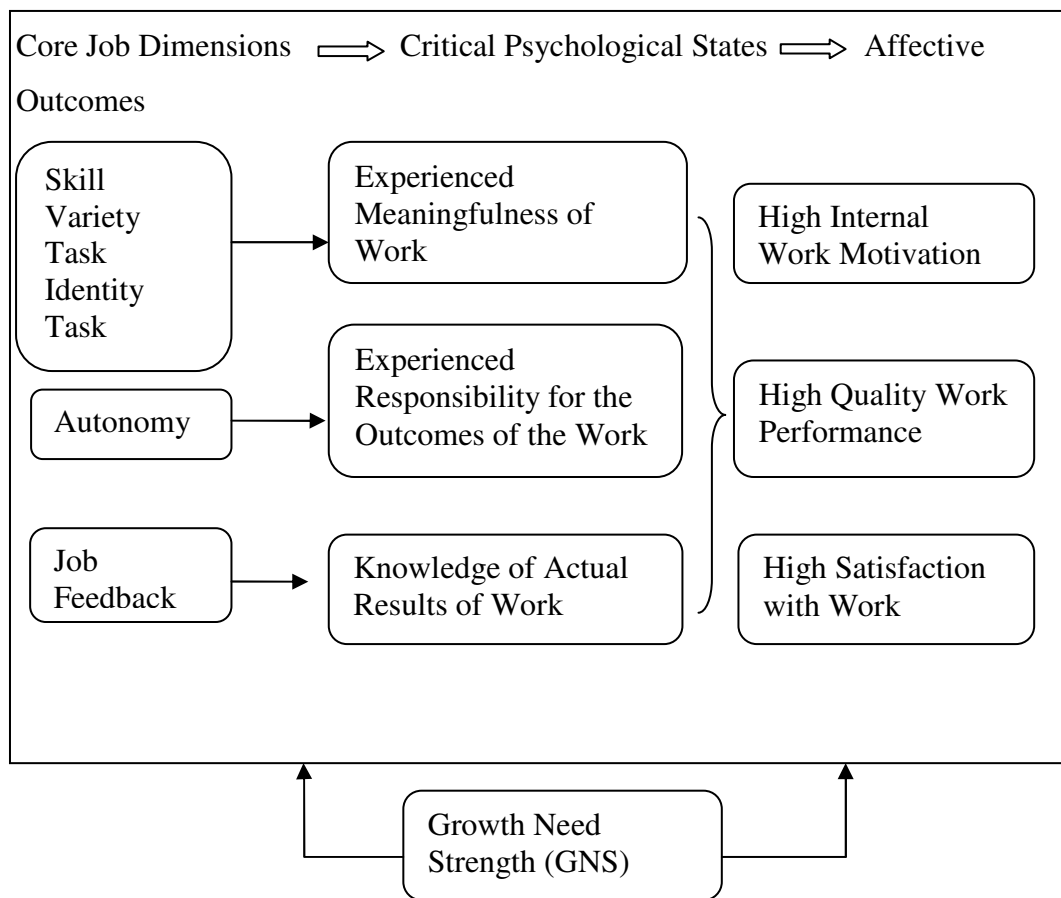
Core Job Dimensions ⟹ Critical Psychological States ⟹ Affective Outcomes

Skill Variety Task Identity Task

Experienced Meaningfulness of Work

High Internal Work Motivation

Autonomy

Experienced Responsibility for the Outcomes of the Work

High Quality Work Performance

Job Feedback

Knowledge of Actual Results of Work

High Satisfaction with Work

Growth Need Strength (GNS)